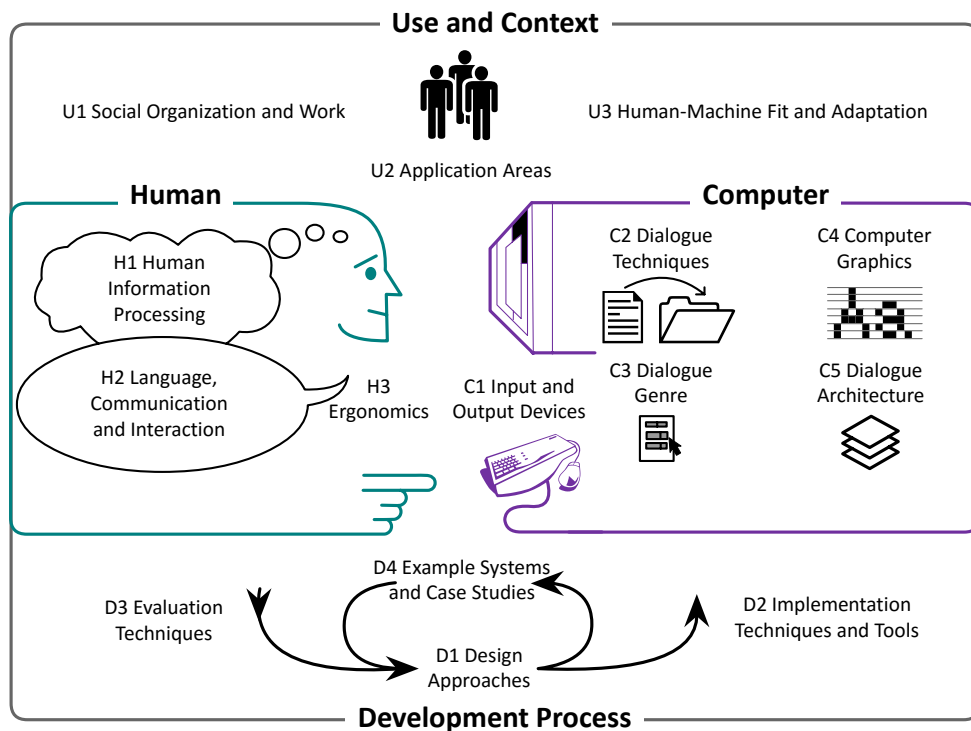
Use and Context

U1 Social Organization and Work

U2 Application Areas

U3 Human-Machine Fit and Adaptation

Human

H1 Human Information Processing

H2 Language, Communication and Interaction

H3 Ergonomics

Computer

C1 Input and Output Devices

C2 Dialogue Techniques

C3 Dialogue Genre

C4 Computer Graphics

C5 Dialogue Architecture

D4 Example Systems and Case Studies

D3 Evaluation Techniques

D1 Design Approaches

D2 Implementation Techniques and Tools

Development Process